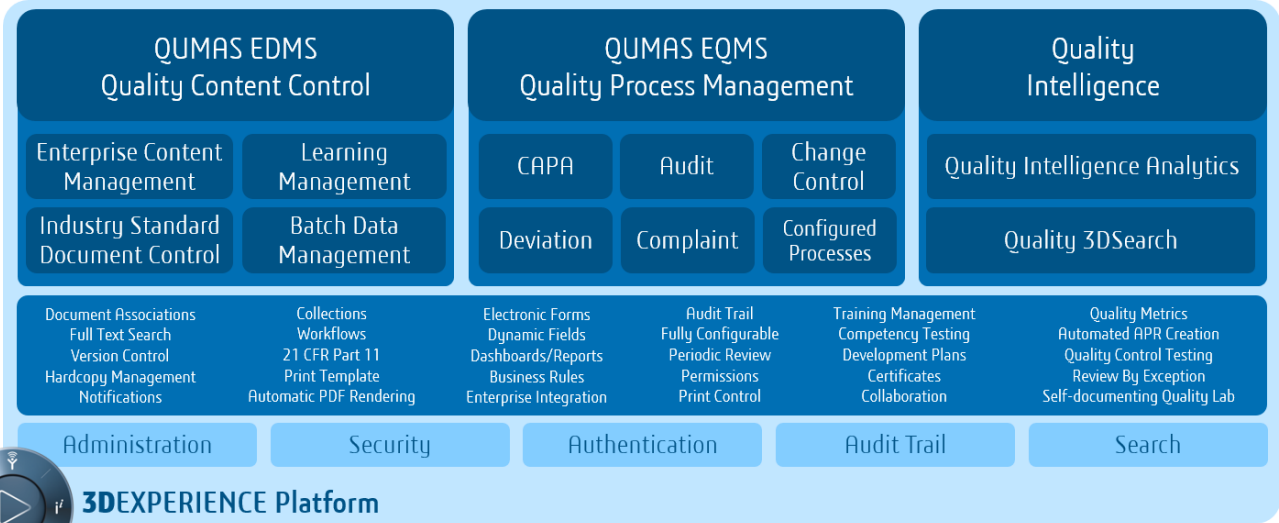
QUMAS EDMS
Quality Content Control

Enterprise Content Management

Learning Management

Industry Standard Document Control

Batch Data Management

QUMAS EQMS
Quality Process Management

CAPA

Audit

Change Control

Deviation

Complaint

Configured Processes

Quality Intelligence

Quality Intelligence Analytics

Quality 3DSearch

Document Associations
Full Text Search
Version Control
Hardcopy Management
Notifications

Collections
Workflows
21 CFR Part 11
Print Template
Automatic PDF Rendering

Electronic Forms
Dynamic Fields
Dashboards/Reports
Business Rules
Enterprise Integration

Audit Trail
Fully Configurable
Periodic Review
Permissions
Print Control

Training Management
Competency Testing
Development Plans
Certificates
Collaboration

Quality Metrics
Automated APR Creation
Quality Control Testing
Review By Exception
Self-documenting Quality Lab

Administration

Security

Authentication

Audit Trail

Search

$i^2$

3DEXPERIENCE Platform